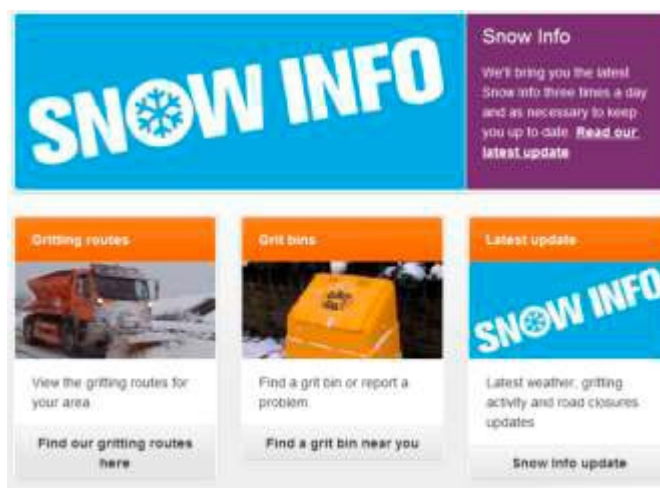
SNOW INFO

Snow Info

We'll bring you the latest Snow Info three times a day and as necessary to keep you up to date. Read our latest update

Gritting routes

View the gritting routes for your area

Find our gritting routes here

Grit bins

Find a grit bin or report a problem

Find a grit bin near you

Latest update

SNOW INFO

Latest weather, gritting activity and road closures updates

Snow Info update